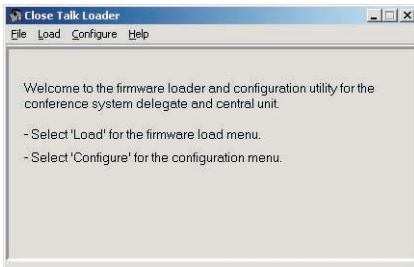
Close Talk Loader

File Load Configure Help

Welcome to the firmware loader and configuration utility for the conference system delegate and central unit.

- Select 'Load' for the firmware load menu.

- Select 'Configure' for the configuration menu.